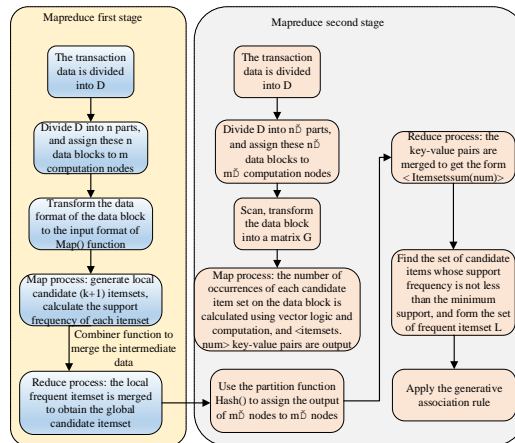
Mapreduce first stage

The transaction data is divided into D

Divide D into n parts, and assign these n data blocks to m computation nodes

Transform the data format of the data block to the input format of Map() function

Map process: generate local candidate (k+1) itemsets, calculate the support frequency of each itemset

Combiner function to merge the intermediate data

Reduce process: the local frequent itemset is merged to obtain the global candidate itemset

Mapreduce second stage

The transaction data is divided into D

Divide D into nD̃ parts, and assign these nD̃ data blocks to mD̃ computation nodes

Scan, transform the data block into a matrix G

Map process: the number of occurrences of each candidate item set on the data block is calculated using vector logic and computation, and <itemsets. num> key-value pairs are output

Use the partition function Hash() to assign the output of mD̃ nodes to mD̃ nodes

Reduce process: the key-value pairs are merged to get the form <Itemsetssum(num)>

Find the set of candidate items whose support frequency is not less than the minimum support, and form the set of frequent itemset L

Apply the generative association rule